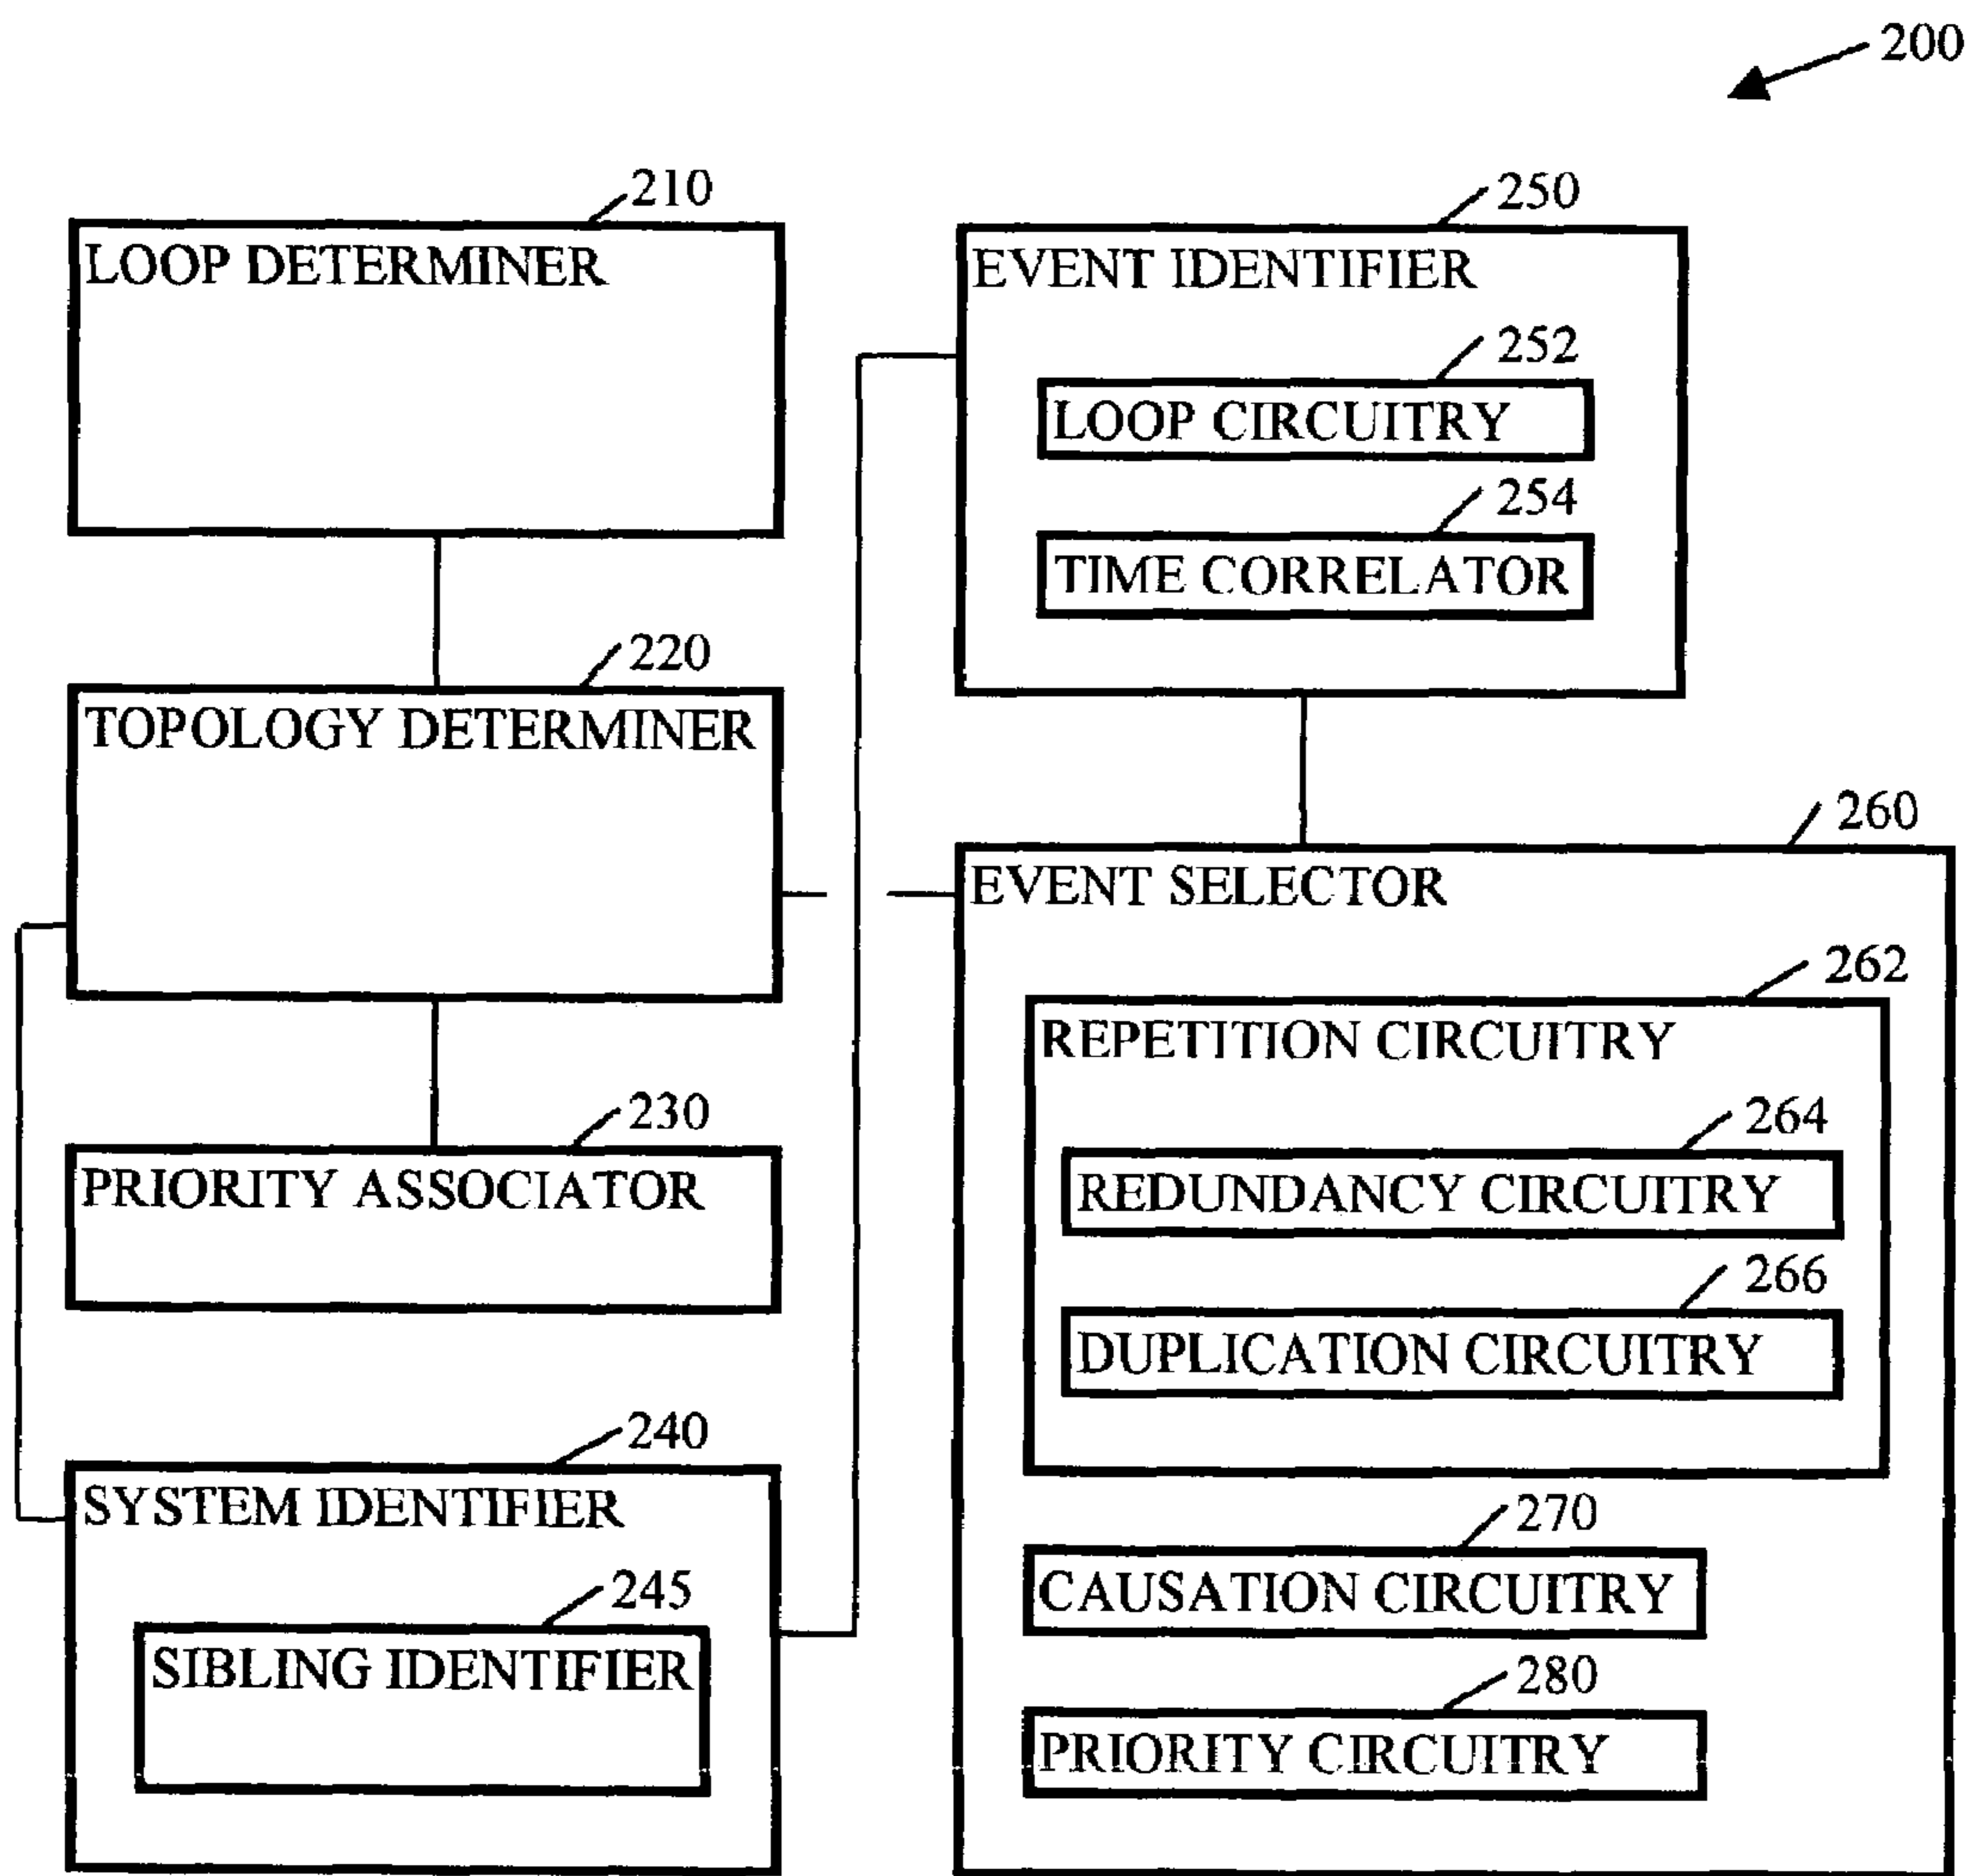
200

210
LOOP DETERMINER

220
TOPOLOGY DETERMINER

230
PRIORITY ASSOCIATOR

240
SYSTEM IDENTIFIER

245
SIBLING IDENTIFIER

250
EVENT IDENTIFIER

252
LOOP CIRCUITRY

254
TIME CORRELATOR

260
EVENT SELECTOR

262
REPETITION CIRCUITRY

264
REDUNDANCY CIRCUITRY

266
DUPLICATION CIRCUITRY

270
CAUSATION CIRCUITRY

280
PRIORITY CIRCUITRY